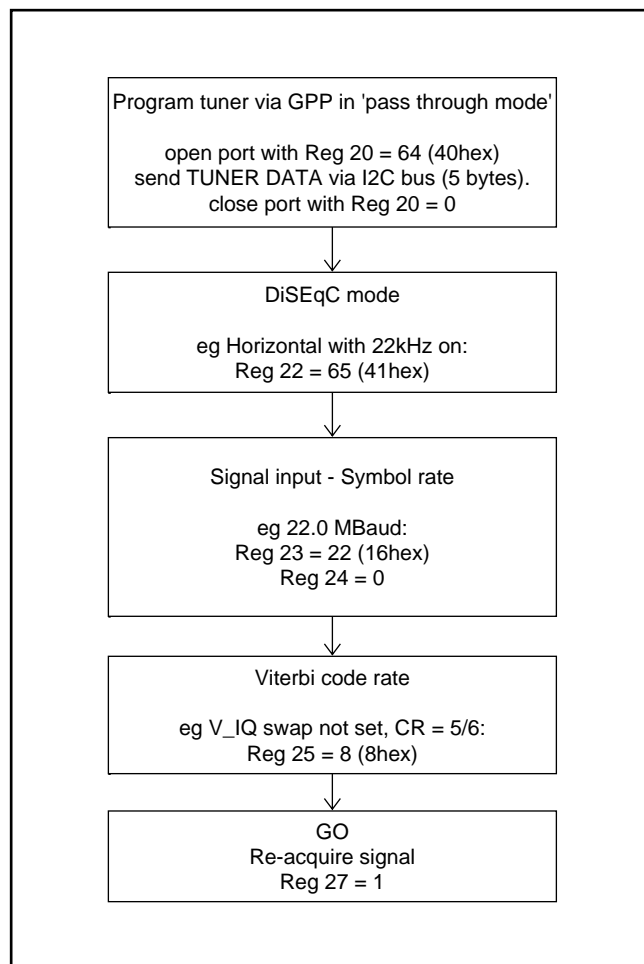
Program tuner via GPP in 'pass through mode'

open port with Reg 20 = 64 (40hex)
send TUNER DATA via I2C bus (5 bytes).
close port with Reg 20 = 0

DiSEqC mode

eg Horizontal with 22kHz on:
Reg 22 = 65 (41hex)

Signal input - Symbol rate

eg 22.0 MBaud:
Reg 23 = 22 (16hex)
Reg 24 = 0

Viterbi code rate

eg V_IQ swap not set, CR = 5/6:
Reg 25 = 8 (8hex)

GO
Re-acquire signal
Reg 27 = 1